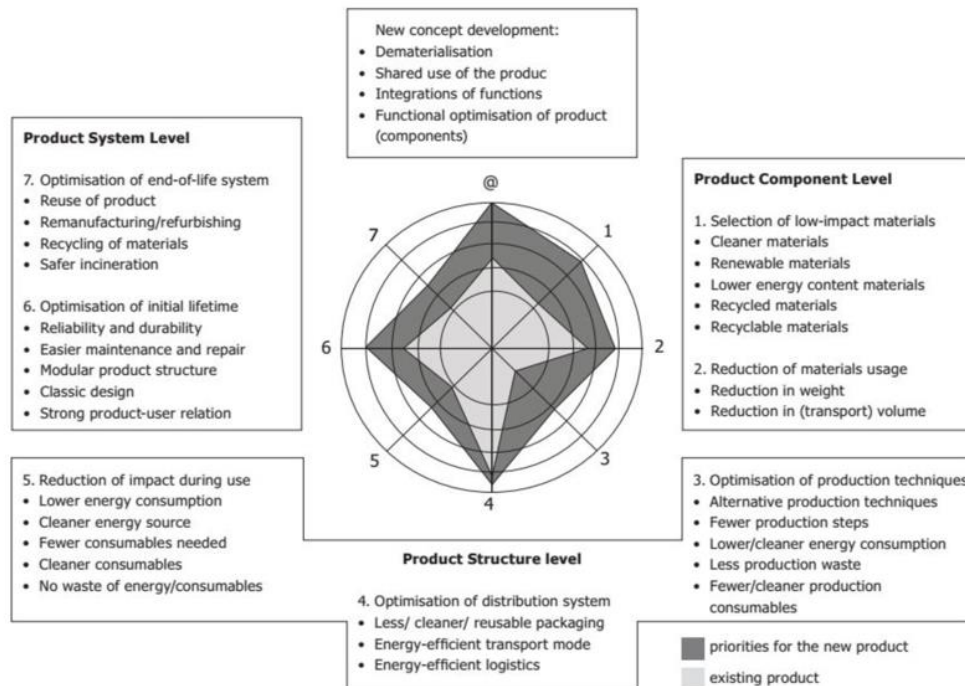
New concept development:
• Dematerialisation
• Shared use of the produc
• Integrations of functions
• Functional optimisation of product (components)

Product System Level

7. Optimisation of end-of-life system
• Reuse of product
• Remanufacturing/refurbishing
• Recycling of materials
• Safer incineration

6. Optimisation of initial lifetime
• Reliability and durability
• Easier maintenance and repair
• Modular product structure
• Classic design
• Strong product-user relation

Product Component Level

1. Selection of low-impact materials
• Cleaner materials
• Renewable materials
• Lower energy content materials
• Recycled materials
• Recyclable materials

2. Reduction of materials usage
• Reduction in weight
• Reduction in (transport) volume

@
1
2
3
4
5
6
7

5. Reduction of impact during use
• Lower energy consumption
• Cleaner energy source
• Fewer consumables needed
• Cleaner consumables
• No waste of energy/consumables

3. Optimisation of production technique
• Alternative production techniques
• Fewer production steps
• Lower/cleaner energy consumption
• Less production waste
• Fewer/cleaner production consumables

Product Structure level

4. Optimisation of distribution system
• Less/ cleaner/ reusable packaging
• Energy-efficient transport mode
• Energy-efficient logistics

priorities for the new product
existing product